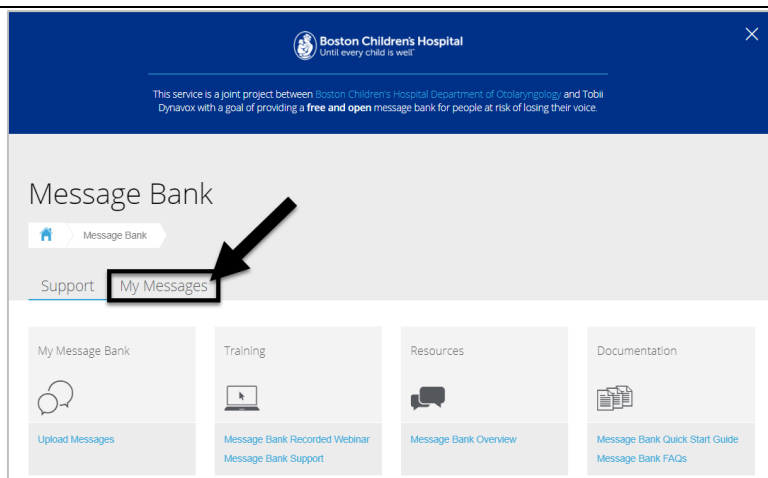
Boston Children's Hospital
Until every child is well

This service is a joint project between Boston Children's Hospital Department of Otolaryngology and Tobii Dynavox with a goal of providing a **free and open** message bank for people at risk of losing their voice.

Message Bank

Message Bank

Support My Messages

My Message Bank

Upload Messages

Training

Message Bank Recorded Webinar
Message Bank Support

Resources

Message Bank Overview

Documentation

Message Bank Quick Start Guide
Message Bank FAQs